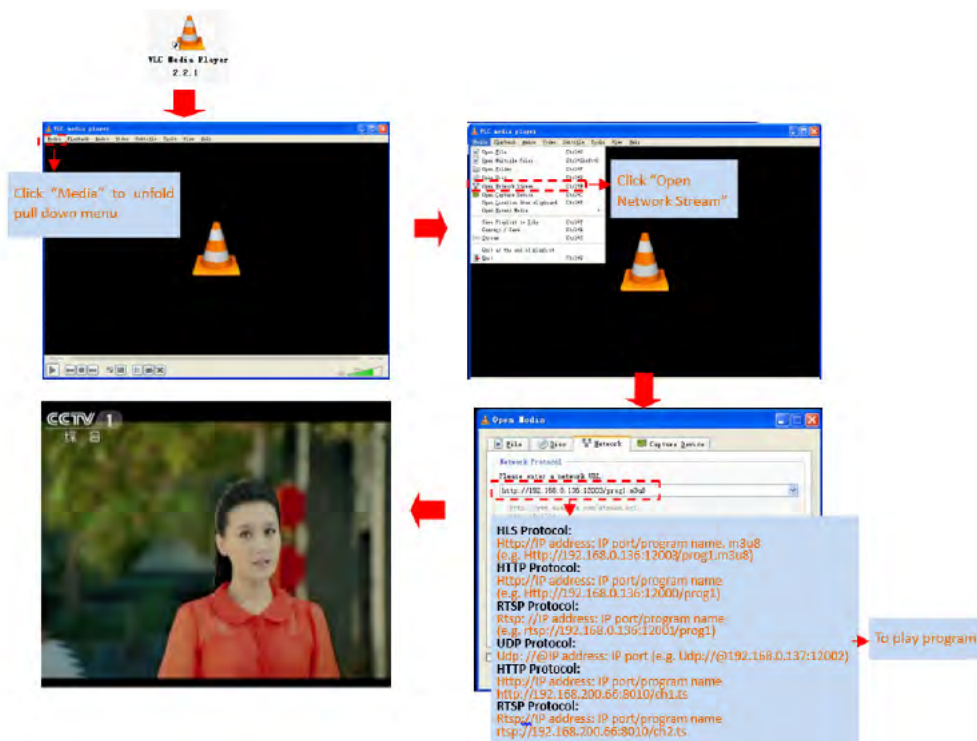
VLC Media Player
2.2.1

VLC media player
Media Playback Audio Video Subtitle Tools View Help

Click "Media" to unfold pull down menu

VLC media player
Media Playback Audio Video Subtitle Tools View Help
Open File... Ctrl+O
Open Multiple Files... Ctrl+Shift+O
Open Folder... Ctrl+F
Open Disc... Ctrl+D
Open Network Stream... Ctrl+N
Open Capture Device... Ctrl+C
Open Location from clipboard Ctrl+V
Open Recent Media
Save Playlist to File... Ctrl+Y
Convert / Save... Ctrl+R
Stream... Ctrl+S
Quit at the end of playlist
Quit Ctrl+Q

Click "Open Network Stream"

CCTV 1

Open Media
File Disc Network Capture Device
Network Protocol
Please enter a network URL:
http://192.168.0.136:12003/prog1.m3u8
http://www.example.com/stream.avi

HLS Protocol:
Http://IP address: IP port/program name. m3u8
(e.g. Http://192.168.0.136:12003/prog1.m3u8)
HTTP Protocol:
Http://IP address: IP port/program name
(e.g. Http://192.168.0.136:12000/prog1)
RTSP Protocol:
Rtsp: //IP address: IP port/program name
(e.g. rtsp://192.168.0.136:12001/prog1)
UDP Protocol:
Udp: //@IP address: IP port (e.g. Udp://@192.168.0.137:12002)
HTTP Protocol:
Http://IP address: IP port/program name
http://192.168.200.66:8010/ch1.ts
RTSP Protocol:
Rtsp://IP address: IP port/program name
rtsp://192.168.200.66:8010/ch2.ts

To play program